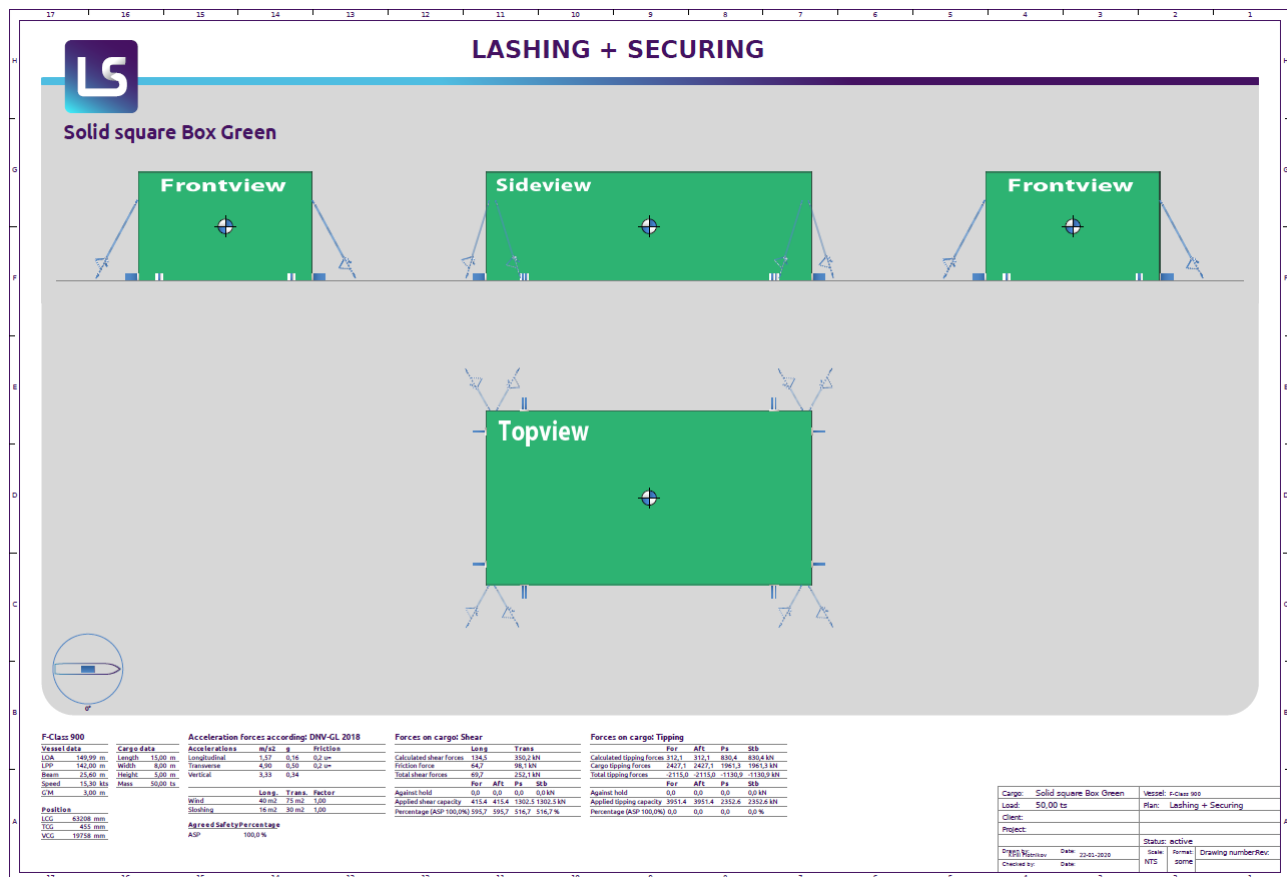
17 16 15 14 13 12 11 10 9 8 7 6 5 4 3 2 1

H G F E D C B A

LS

LASHING + SECURING

Solid square Box Green

Frontview

Sideview

Frontview

Topview

0°

F-Class 900

| Vessel data | | |
|---|---|---|
| LOA | 149,99 | m |
| LPP | 142,00 | m |
| Beam | 25,60 | m |
| Speed | 15,30 | kts |
| GM | 3,00 | m |

| Cargo data | | |
|---|---|---|
| Length | 15,00 | m |
| Width | 8,00 | m |
| Height | 5,00 | m |
| Mass | 50,00 | ts |

Position

| LCG | 63208 | mm |
|---|---|---|
| TCG | 455 | mm |
| VCG | 19758 | mm |

Acceleration forces according: DNV-GL 2018

| Accelerations | m/s2 | g | Friction |
|---|---|---|---|
| Longitudinal | 1,57 | 0,16 | 0,2 u= |
| Transverse | 4,90 | 0,50 | 0,2 u= |
| Vertical | 3,33 | 0,34 | |

| | Long. | Trans. | Factor |
|---|---|---|---|
| Wind | 40 m2 | 75 m2 | 1,00 |
| Sloshing | 16 m2 | 30 m2 | 1,00 |

Agreed SafetyPercentage
ASP 100,0 %

Forces on cargo: Shear

| | Long | Trans | |
|---|---|---|---|
| Calculated shear forces | 134,5 | 350,2 kN | |
| Friction force | 64,7 | 98,1 kN | |
| Total shear forces | 69,7 | 252,1 kN | |

| | For | Aft | Ps | Stb |
|---|---|---|---|---|
| Against hold | 0,0 | 0,0 | 0,0 | 0,0 kN |
| Applied shear capacity | 415.4 | 415.4 | 1302.5 | 1302.5 kN |
| Percentage (ASP 100,0%) | 595,7 | 595,7 | 516,7 | 516,7 % |

Forces on cargo: Tipping

| | For | Aft | Ps | Stb |
|---|---|---|---|---|
| Calculated tipping forces | 312,1 | 312,1 | 830,4 | 830,4 kN |
| Cargo tipping forces | 2427,1 | 2427,1 | 1961,3 | 1961,3 kN |
| Total tipping forces | -2115,0 | -2115,0 | -1130,9 | -1130,9 kN |

| | For | Aft | Ps | Stb |
|---|---|---|---|---|
| Against hold | 0,0 | 0,0 | 0,0 | 0,0 kN |
| Applied tipping capacity | 3951.4 | 3951.4 | 2352.6 | 2352.6 kN |
| Percentage (ASP 100,0%) | 0,0 | 0,0 | 0,0 | 0,0 % |

Cargo: Solid square Box Green
Vessel: F-Class 900
Load: 50,00 ts
Plan: Lashing + Securing
Client:
Project:
Status: active
Drawn by: Kirill Rozhkov Date: 22-01-2020
Checked by: Date:
Scale: NTS
Format: some
Drawing number:Rev: